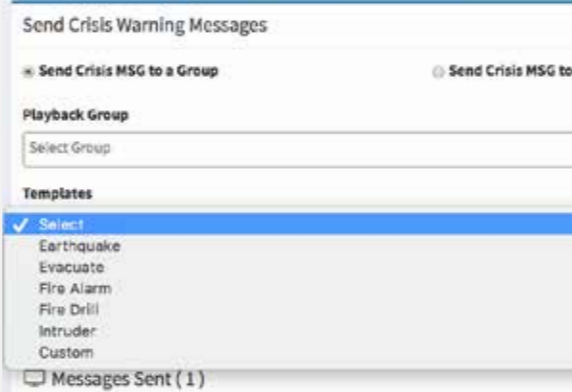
Send Crisis Warning Messages

Send Crisis MSG to a Group

Send Crisis MSG to

Playback Group

Select Group

Templates

Select
Earthquake
Evacuate
Fire Alarm
Fire Drill
Intruder
Custom

Messages Sent ( 1 )